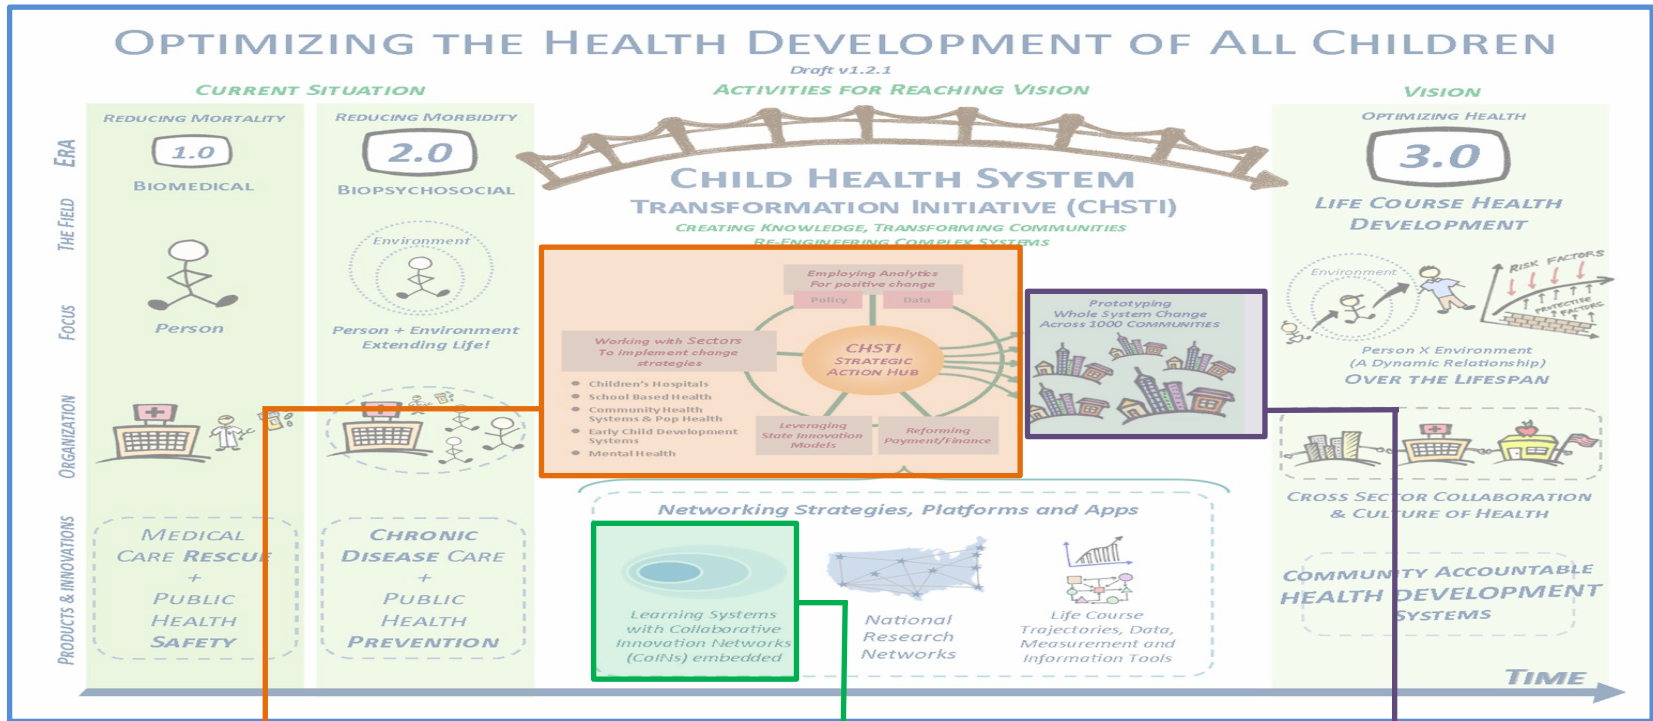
OPTIMIZING THE HEALTH DEVELOPMENT OF ALL CHILDREN

Draft v1.2.1

CURRENT SITUATION

ACTIVITIES FOR REACHING VISION

VISION

ERA

THE FIELD

FOCUS

ORGANIZATION

PRODUCTS & INNOVATIONS

REDUCING MORTALITY

1.0

BIOMEDICAL

Person

MEDICAL CARE RESCUE + PUBLIC HEALTH SAFETY

REDUCING MORBIDITY

2.0

BIOPSYCHOSOCIAL

Environment

Person + Environment Extending Life!

CHRONIC DISEASE CARE + PUBLIC HEALTH PREVENTION

CHILD HEALTH SYSTEM

TRANSFORMATION INITIATIVE (CHSTI)

CREATING KNOWLEDGE, TRANSFORMING COMMUNITIES

RE-ENGINEERING COMPLEX SYSTEMS

Employing Analytics For positive change

Policy

Data

Working with Sectors To implement change strategies

CHSTI STRATEGIC ACTION HUB

Children's Hospitals

School Based Health

Community Health Systems & Pop Health

Early Child Development Systems

Mental Health

Leveraging State Innovation Models

Reforming Payment/Finance

Prototyping Whole System Change Across 1000 COMMUNITIES

Networking Strategies, Platforms and Apps

Learning Systems with Collaborative Innovation Networks (CoINs) embedded

National Research Networks

Life Course Trajectories, Data, Measurement and Information Tools

OPTIMIZING HEALTH

3.0

LIFE COURSE HEALTH DEVELOPMENT

Environment

RISK FACTORS

PROTECTIVE FACTORS

Person X Environment (A Dynamic Relationship)

OVER THE LIFESPAN

CROSS SECTOR COLLABORATION & CULTURE OF HEALTH

COMMUNITY ACCOUNTABLE HEALTH DEVELOPMENT SYSTEMS

TIME